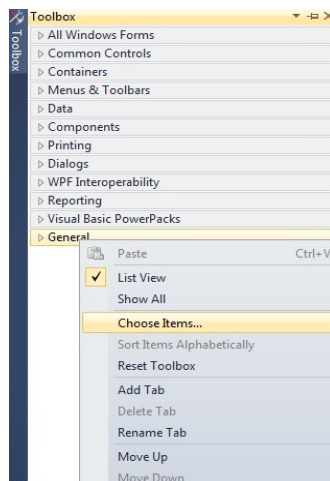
Toolbox

Toolbox
▷ All Windows Forms
▷ Common Controls
▷ Containers
▷ Menus & Toolbars
▷ Data
▷ Components
▷ Printing
▷ Dialogs
▷ WPF Interoperability
▷ Reporting
▷ Visual Basic PowerPacks
▷ General

Paste Ctrl+V
✓ List View
Show All
Choose Items...
Sort Items Alphabetically
Reset Toolbox
Add Tab
Delete Tab
Rename Tab
Move Up
Move Down